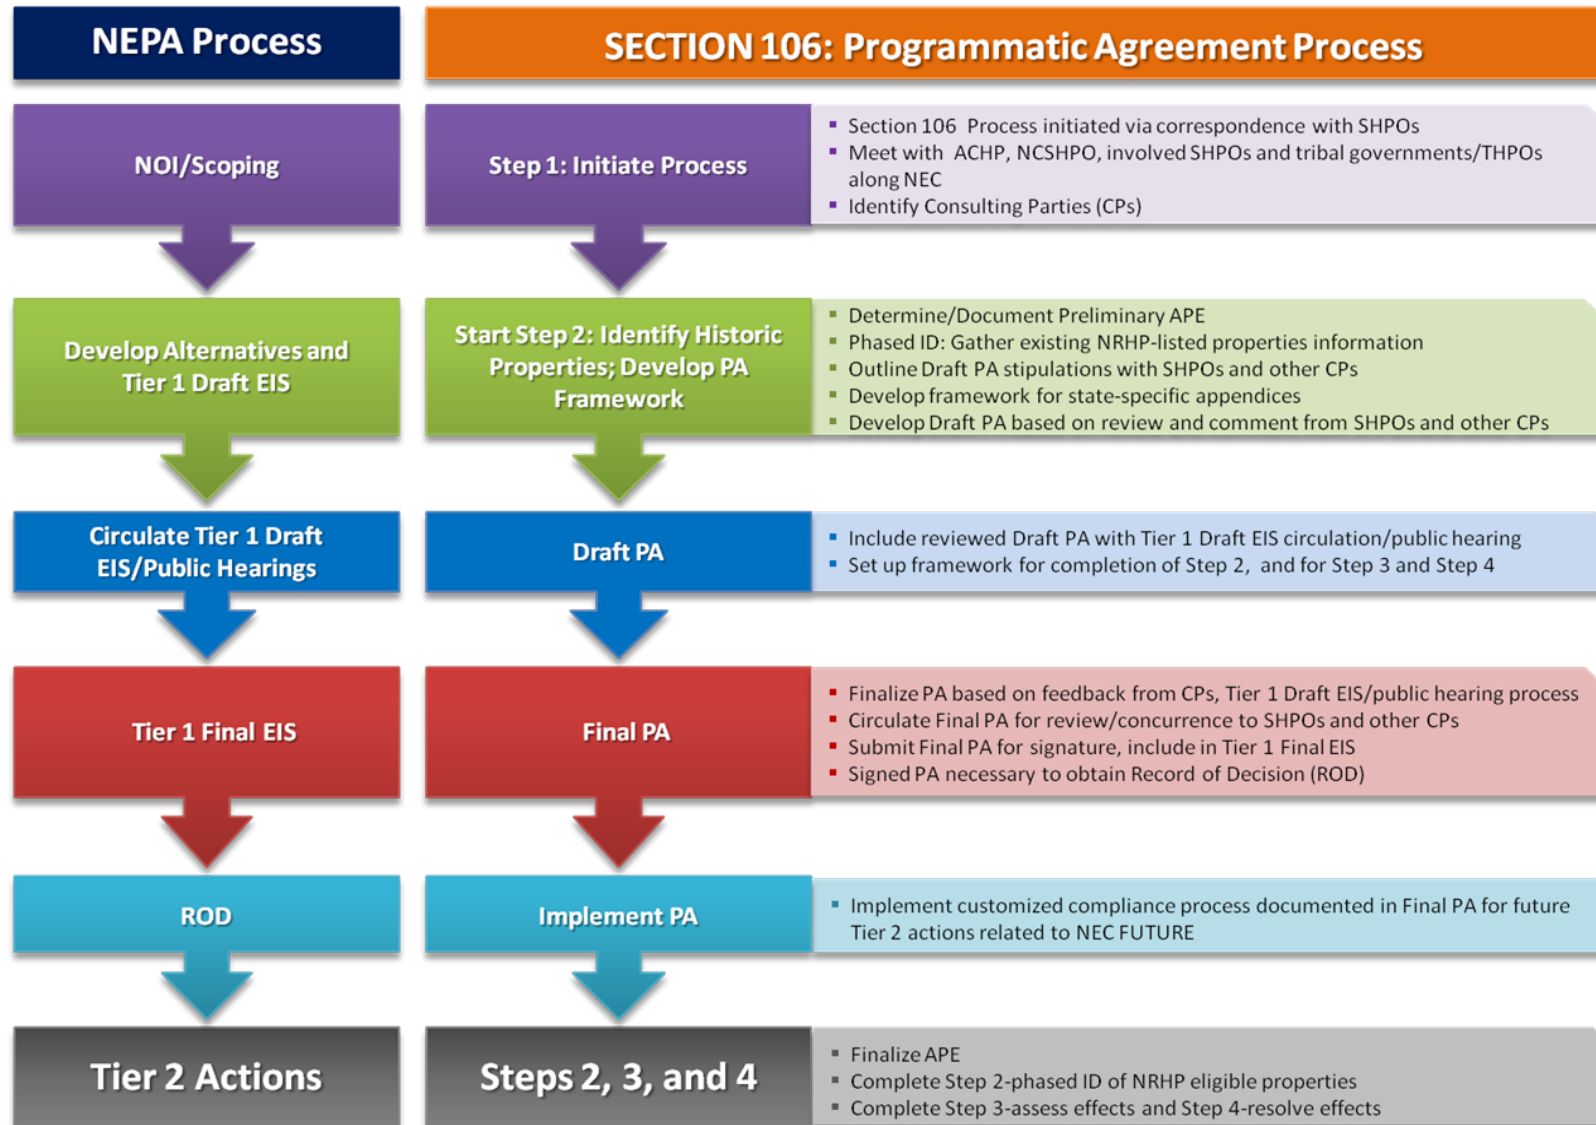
NEPA Process

NOI/Scoping

Develop Alternatives and Tier 1 Draft EIS

Circulate Tier 1 Draft EIS/Public Hearings

Tier 1 Final EIS

ROD

Tier 2 Actions

SECTION 106: Programmatic Agreement Process

Step 1: Initiate Process

- Section 106 Process initiated via correspondence with SHPOs
- Meet with ACHP, NCSHPO, involved SHPOs and tribal governments/THPOs along NEC
- Identify Consulting Parties (CPs)

Start Step 2: Identify Historic Properties; Develop PA Framework

- Determine/Document Preliminary APE
- Phased ID: Gather existing NRHP-listed properties information
- Outline Draft PA stipulations with SHPOs and other CPs
- Develop framework for state-specific appendices
- Develop Draft PA based on review and comment from SHPOs and other CPs

Draft PA

- Include reviewed Draft PA with Tier 1 Draft EIS circulation/public hearing
- Set up framework for completion of Step 2, and for Step 3 and Step 4

Final PA

- Finalize PA based on feedback from CPs, Tier 1 Draft EIS/public hearing process
- Circulate Final PA for review/concurrence to SHPOs and other CPs
- Submit Final PA for signature, include in Tier 1 Final EIS
- Signed PA necessary to obtain Record of Decision (ROD)

Implement PA

- Implement customized compliance process documented in Final PA for future Tier 2 actions related to NEC FUTURE

Steps 2, 3, and 4

- Finalize APE
- Complete Step 2-phased ID of NRHP eligible properties
- Complete Step 3-assess effects and Step 4-resolve effects